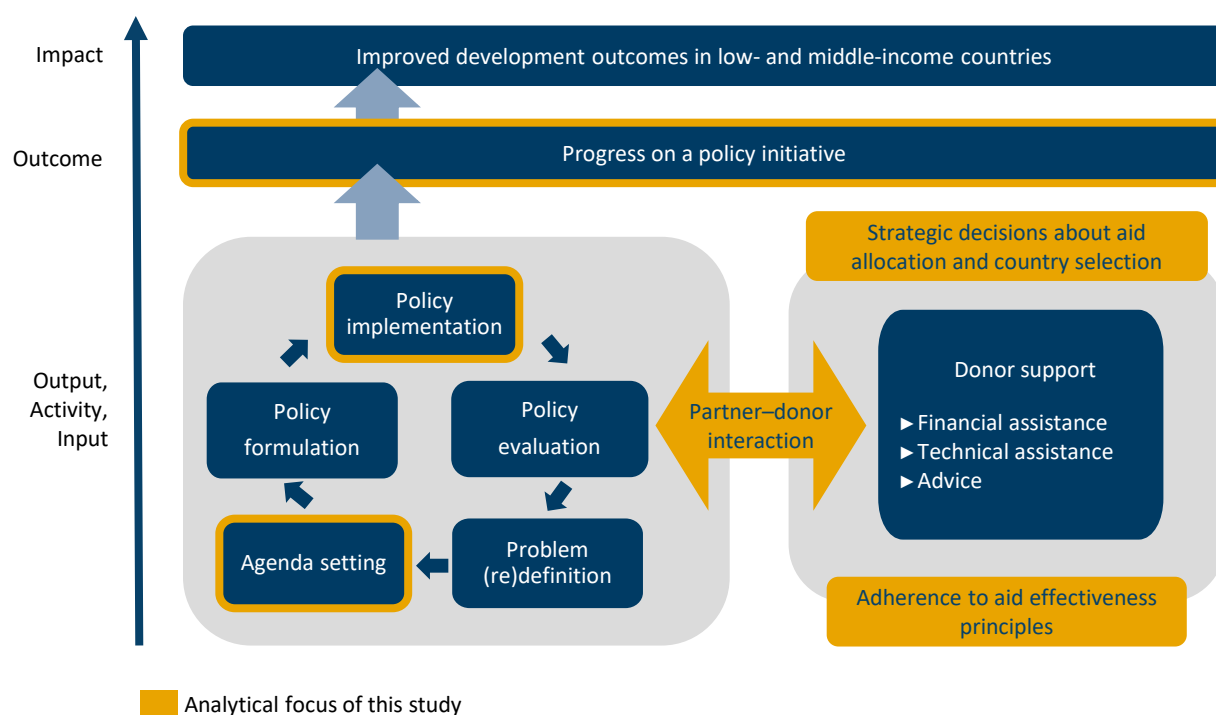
Impact

Improved development outcomes in low- and middle-income countries

Outcome

Progress on a policy initiative

Strategic decisions about aid allocation and country selection

Output, Activity, Input

Policy implementation

Policy formulation

Policy evaluation

Agenda setting

Problem (re)definition

Partner–donor interaction

Donor support

►Financial assistance
►Technical assistance
►Advice

Adherence to aid effectiveness principles

Analytical focus of this study